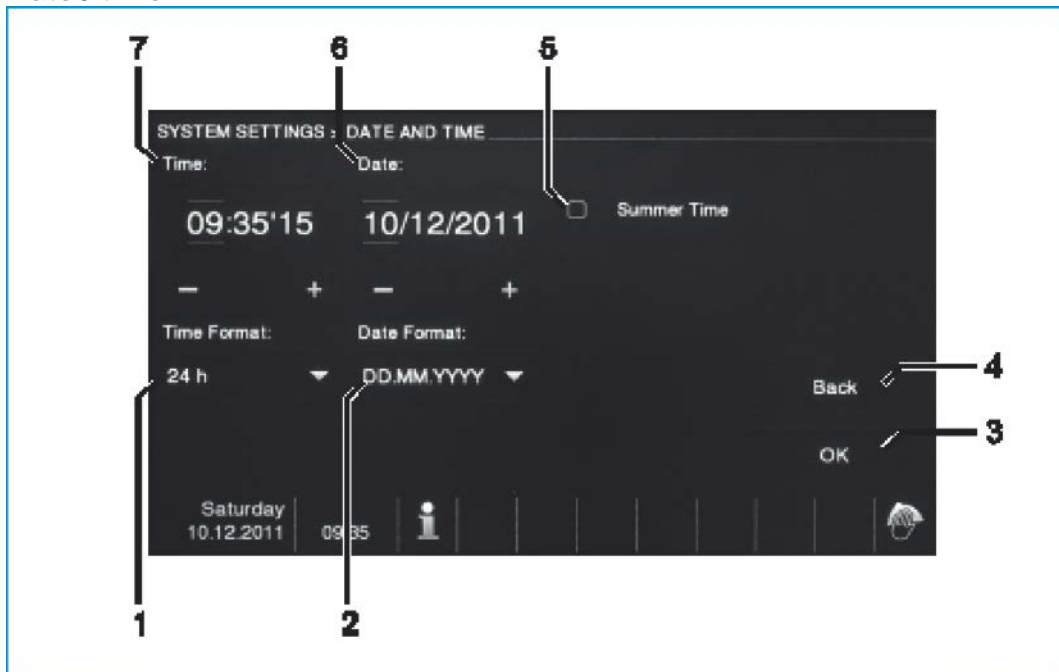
7

6

5

SYSTEM SETTINGS : DATE AND TIME

Time:

Date:

Summer Time

09:35'15

10/12/2011

−

+

−

+

Time Format:

Date Format:

24 h

DD.MM.YYYY

Back

4

OK

3

Saturday
10.12.2011

09:35

i

1

2